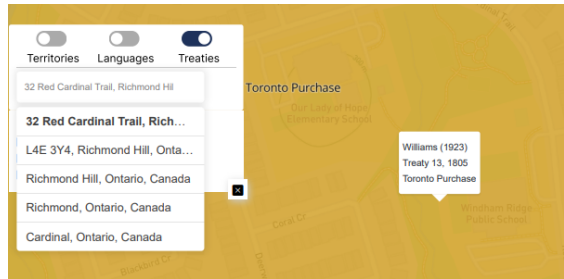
Territories Languages Treaties

32 Red Cardinal Trail, Richmond Hil

32 Red Cardinal Trail, Rich…

L4E 3Y4, Richmond Hill, Onta…

Richmond Hill, Ontario, Canada

Richmond, Ontario, Canada

Cardinal, Ontario, Canada

Toronto Purchase

Our Lady of Hope Elementary School

Williams (1923)
Treaty 13, 1805
Toronto Purchase

Windham Ridge Public School

Coral Cr

Blackbird Cr